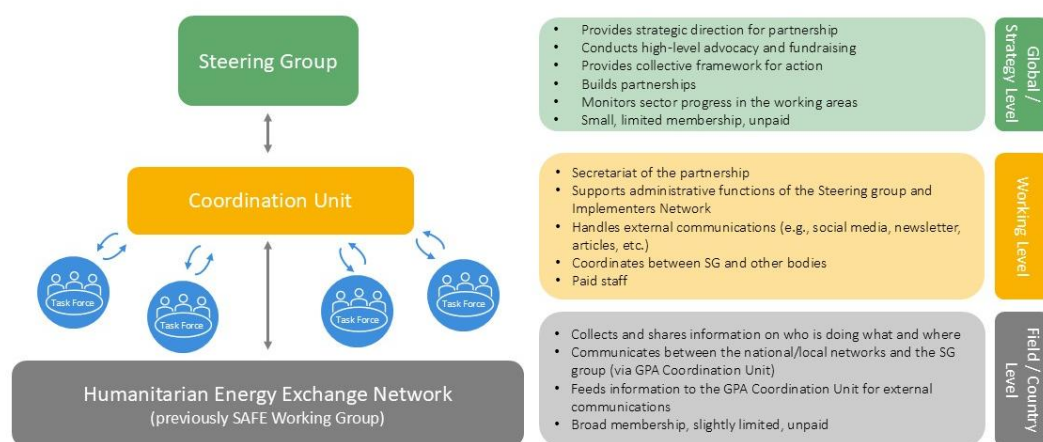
Steering Group

Coordination Unit

Task Force

Task Force

Task Force

Task Force

Humanitarian Energy Exchange Network
(previously SAFE Working Group)

- Provides strategic direction for partnership
- Conducts high-level advocacy and fundraising
- Provides collective framework for action
- Builds partnerships
- Monitors sector progress in the working areas
- Small, limited membership, unpaid

Global / Strategy Level

- Secretariat of the partnership
- Supports administrative functions of the Steering group and Implementers Network
- Handles external communications (e.g., social media, newsletter, articles, etc.)
- Coordinates between SG and other bodies
- Paid staff

Working Level

- Collects and shares information on who is doing what and where
- Communicates between the national/local networks and the SG group (via GPA Coordination Unit)
- Feeds information to the GPA Coordination Unit for external communications
- Broad membership, slightly limited, unpaid

Field / Country Level